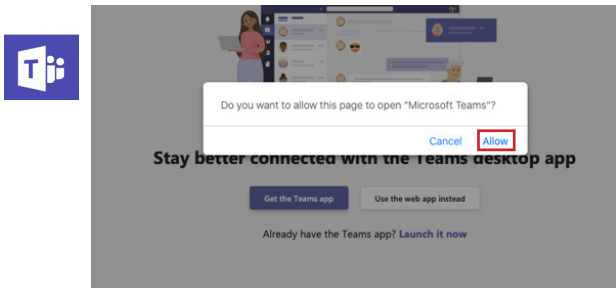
T

Do you want to allow this page to open "Microsoft Teams"?

Cancel Allow

Stay better connected with the Teams desktop app

Get the Teams app

Use the web app instead

Already have the Teams app? Launch it now